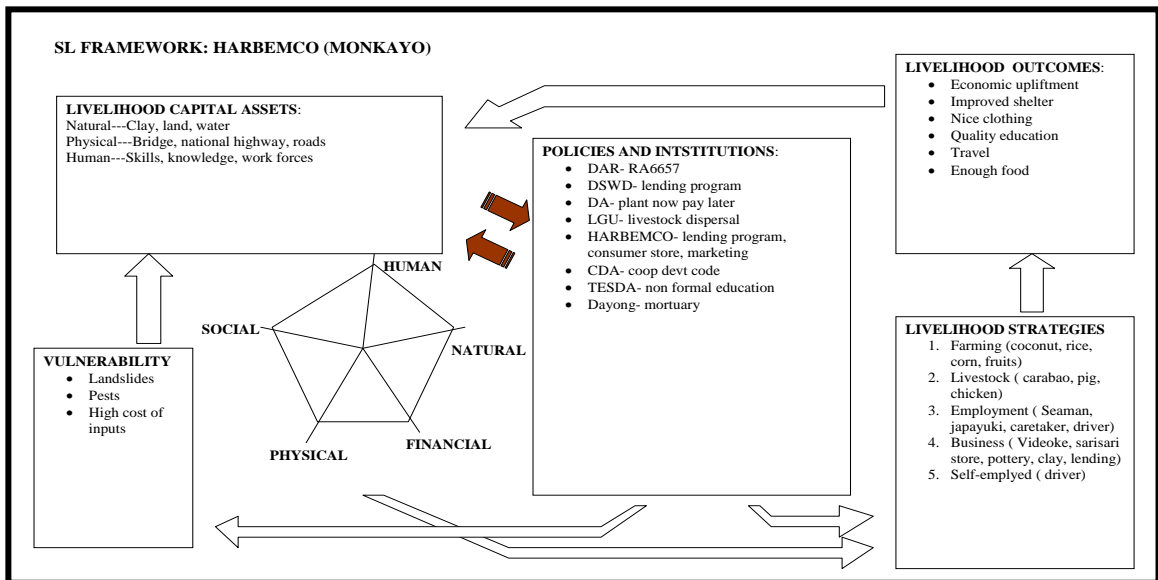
SL FRAMEWORK: HARBEMCO (MONKAYO)

LIVELIHOOD CAPITAL ASSETS:
Natural---Clay, land, water
Physical---Bridge, national highway, roads
Human---Skills, knowledge, work forces

LIVELIHOOD OUTCOMES:
- Economic upliftment
- Improved shelter
- Nice clothing
- Quality education
- Travel
- Enough food

POLICIES AND INTSTITUTIONS:
- DAR- RA6657
- DSWD- lending program
- DA- plant now pay later
- LGU- livestock dispersal
- HARBEMCO- lending program, consumer store, marketing
- CDA- coop devt code
- TESDA- non formal education
- Dayong- mortuary

HUMAN
SOCIAL
NATURAL
PHYSICAL
FINANCIAL

VULNERABILITY
- Landslides
- Pests
- High cost of inputs

LIVELIHOOD STRATEGIES
1. Farming (coconut, rice, corn, fruits)
2. Livestock ( carabao, pig, chicken)
3. Employment ( Seaman, japayuki, caretaker, driver)
4. Business ( Videoke, sarisari store, pottery, clay, lending)
5. Self-emplyed ( driver)